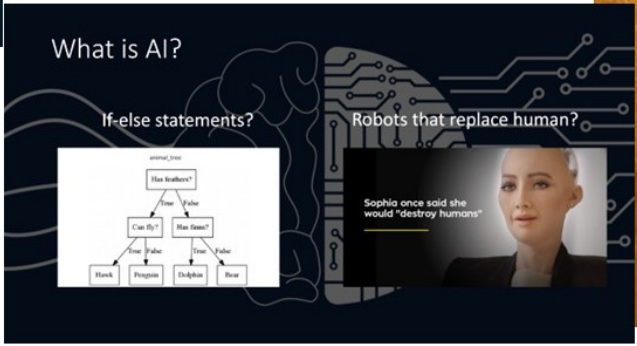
What is AI?

If-else statements?

Robots that replace human?

animal_tree

Has feathers?

True

False

Can fly?

Has fins?

True

False

True

False

Hawk

Penguin

Dolphin

Bear

Sophia once said she would "destroy humans"